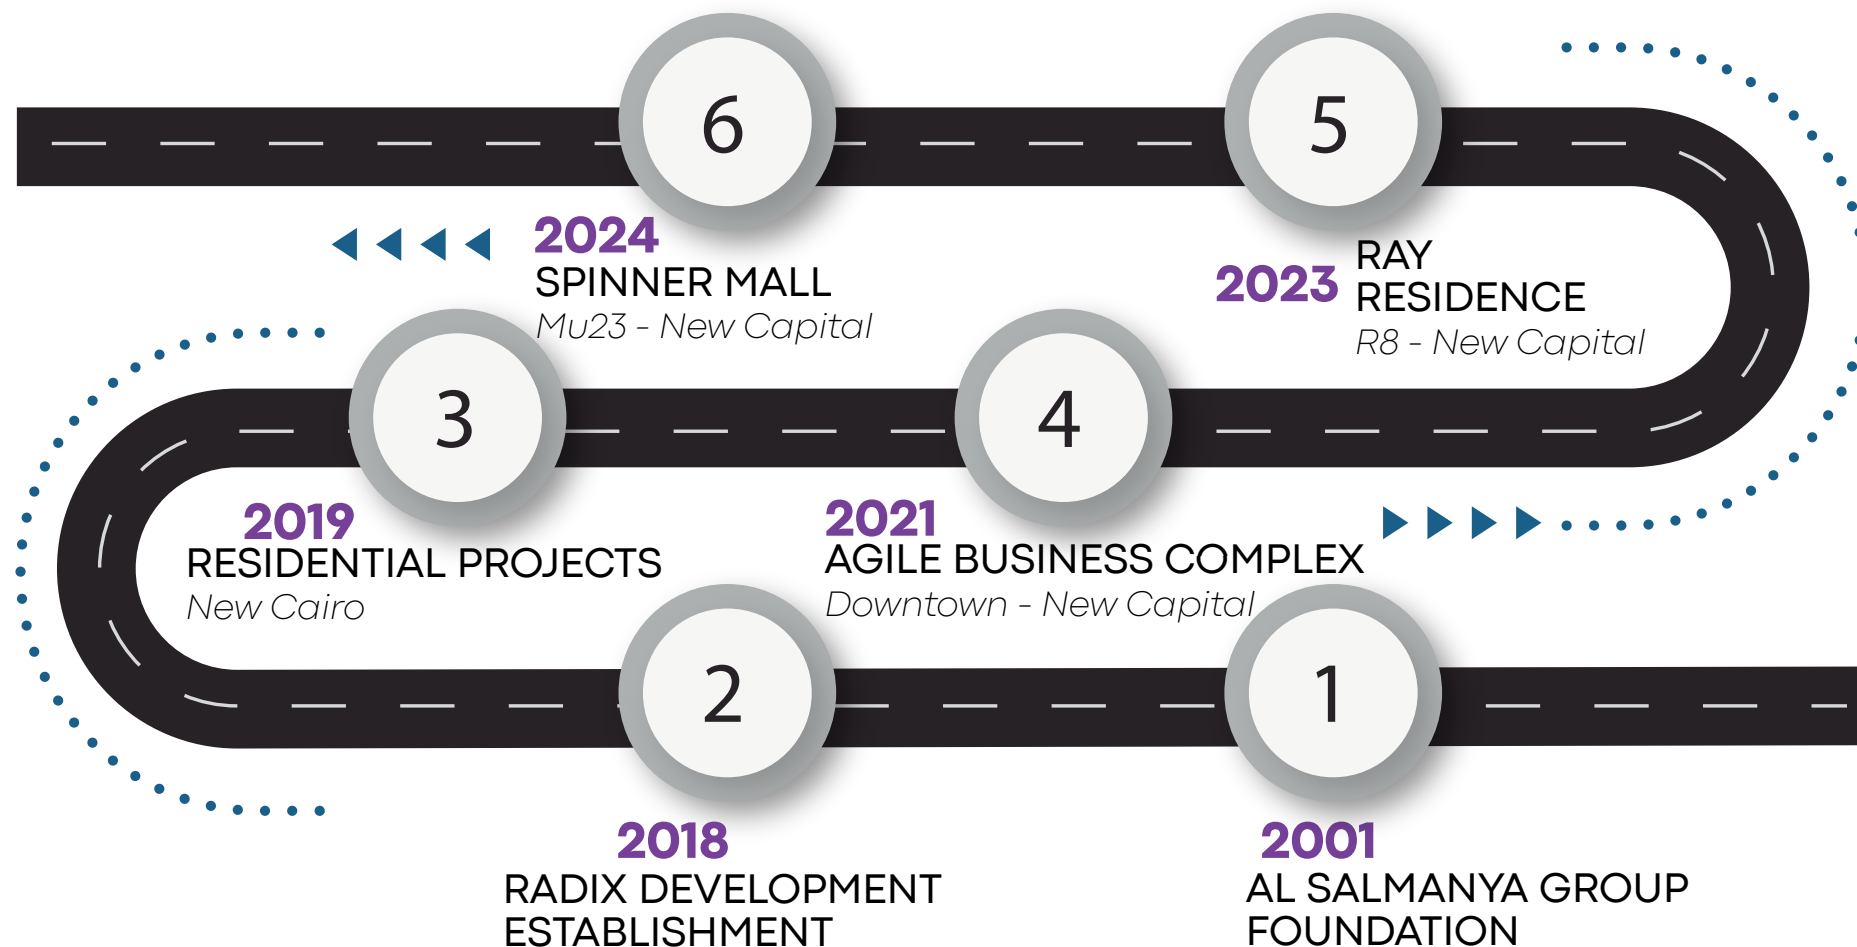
6

5

2024
SPINNER MALL
Mu23 - New Capital

2023
RAY
RESIDENCE
R8 - New Capital

3

4

2019
RESIDENTIAL PROJECTS
New Cairo

2021
AGILE BUSINESS COMPLEX
Downtown - New Capital

2

1

2018
RADIX DEVELOPMENT
ESTABLISHMENT

2001
AL SALMANYA GROUP
FOUNDATION